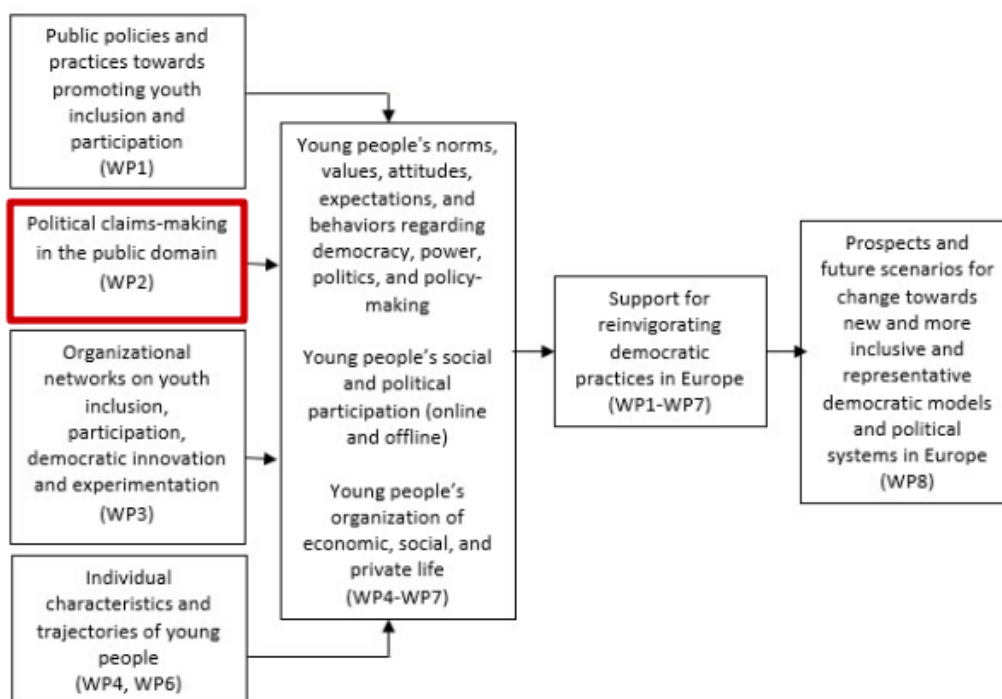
Public policies and practices towards promoting youth inclusion and participation (WP1)

Political claims-making in the public domain (WP2)

Organizational networks on youth inclusion, participation, democratic innovation and experimentation (WP3)

Individual characteristics and trajectories of young people (WP4, WP6)

Young people's norms, values, attitudes, expectations, and behaviors regarding democracy, power, politics, and policy-making

Young people's social and political participation (online and offline)

Young people's organization of economic, social, and private life (WP4-WP7)

Support for reinvigorating democratic practices in Europe (WP1-WP7)

Prospects and future scenarios for change towards new and more inclusive and representative democratic models and political systems in Europe (WP8)